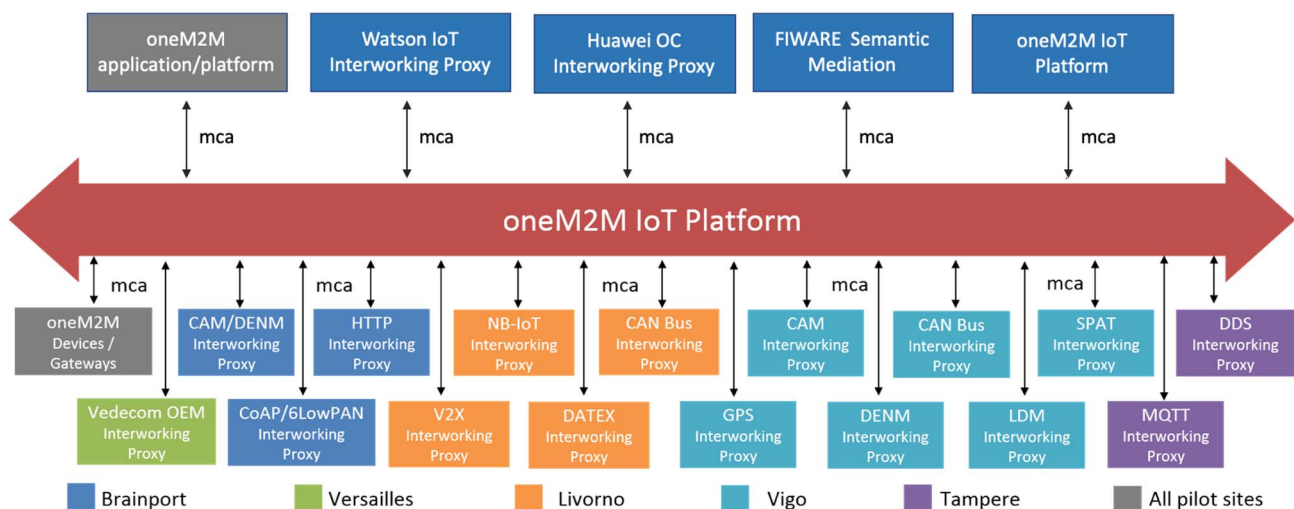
oneM2M application/platform

Watson IoT Interworking Proxy

Huawei OC Interworking Proxy

FIWARE Semantic Mediation

oneM2M IoT Platform

mca

mca

mca

mca

mca

oneM2M IoT Platform

mca

mca

mca

mca

mca

oneM2M Devices / Gateways

CAM/DENM Interworking Proxy

HTTP Interworking Proxy

NB-IoT Interworking Proxy

CAN Bus Interworking Proxy

CAM Interworking Proxy

CAN Bus Interworking Proxy

SPAT Interworking Proxy

DDS Interworking Proxy

Vedecom OEM Interworking Proxy

CoAP/6LowPAN Interworking Proxy

V2X Interworking Proxy

DATEX Interworking Proxy

GPS Interworking Proxy

DENM Interworking Proxy

LDM Interworking Proxy

MQTT Interworking Proxy

Brainport

Versailles

Livorno

Vigo

Tampere

All pilot sites